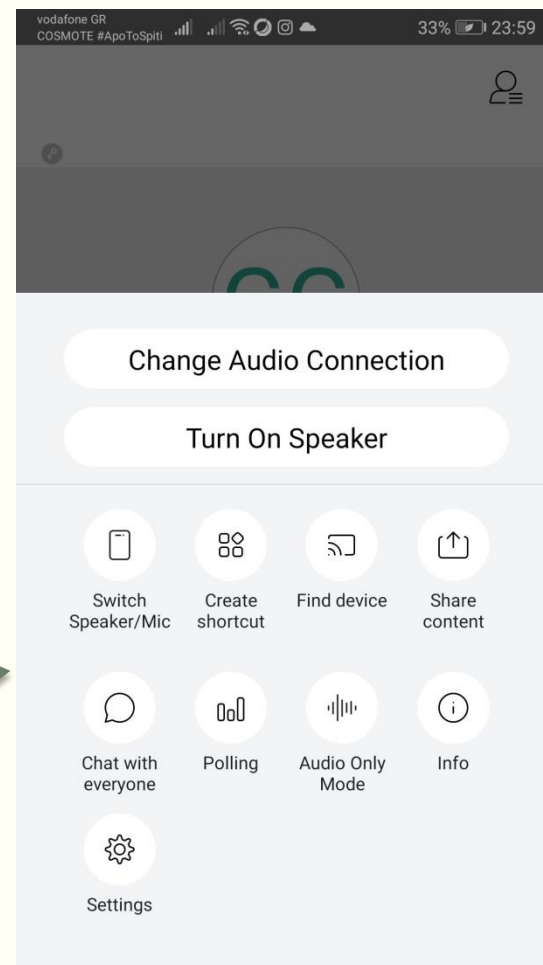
vodafone GR
COSMOTE #ApoToSpiti

33% 23:59

Change Audio Connection

Turn On Speaker

Switch Speaker/Mic

Create shortcut

Find device

Share content

Chat with everyone

Polling

Audio Only Mode

Info

Settings